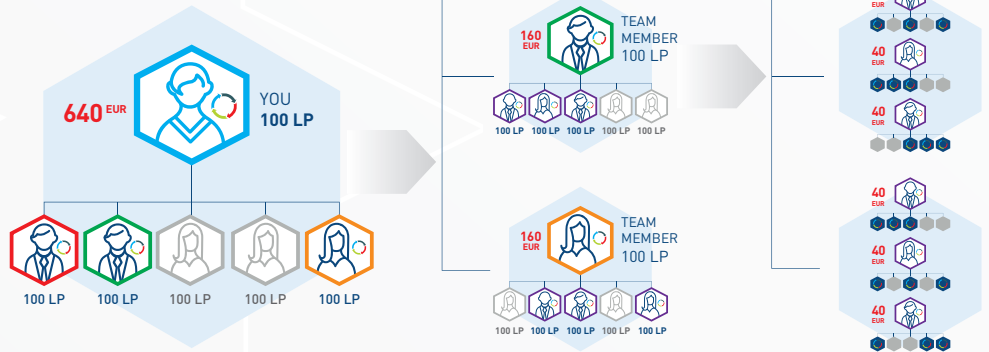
640 EUR

YOU
100 LP

100 LP 100 LP 100 LP 100 LP 100 LP

160 EUR

TEAM MEMBER
100 LP

100 LP 100 LP 100 LP 100 LP 100 LP

160 EUR

TEAM MEMBER
100 LP

100 LP 100 LP 100 LP 100 LP 100 LP

EUR

40 EUR

40 EUR

40 EUR

40 EUR

40 EUR